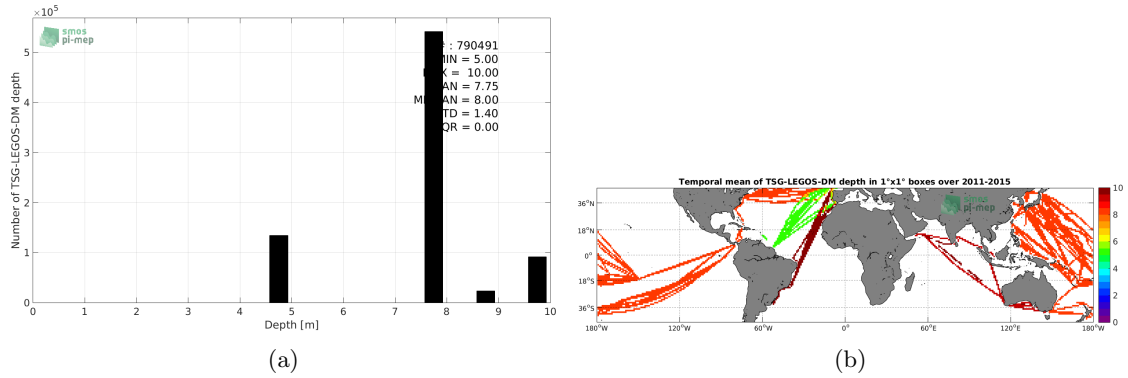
$\times10^5$

smos pi-mep

: 790491
MIN = 5.00
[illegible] = 10.00
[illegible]AN = 7.75
M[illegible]AN = 8.00
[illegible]TD = 1.40
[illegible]QR = 0.00

Number of TSG-LEGOS-DM depth

5
4
3
2
1
0

0 1 2 3 4 5 6 7 8 9 10

Depth [m]

(a)

Temporal mean of TSG-LEGOS-DM depth in 1°x1° boxes over 2011-2015

smos pi-mep

36°N
18°N
0°
18°S
36°S

180°W 120°W 60°W 0° 60°E 120°E 180°W

10
8
6
4
2
0

(b)